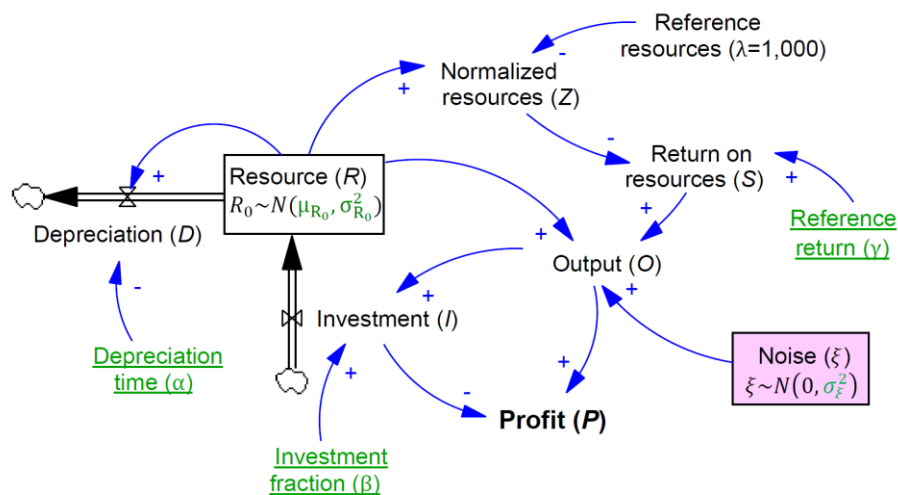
Reference resources (λ=1,000)

-

Normalized resources (Z)

+

+

Resource (R)
$R_0 \sim N(\mu_{R_0}, \sigma^2_{R_0})$

Depreciation (D)

-

Return on resources (S)

+

+

Reference return (γ)

+

Output (O)

+

Investment (I)

+

Depreciation time (α)

+

+

-

Noise (ξ)
$\xi \sim N(0, \sigma_\xi^2)$

Profit (P)

+

Investment fraction (β)